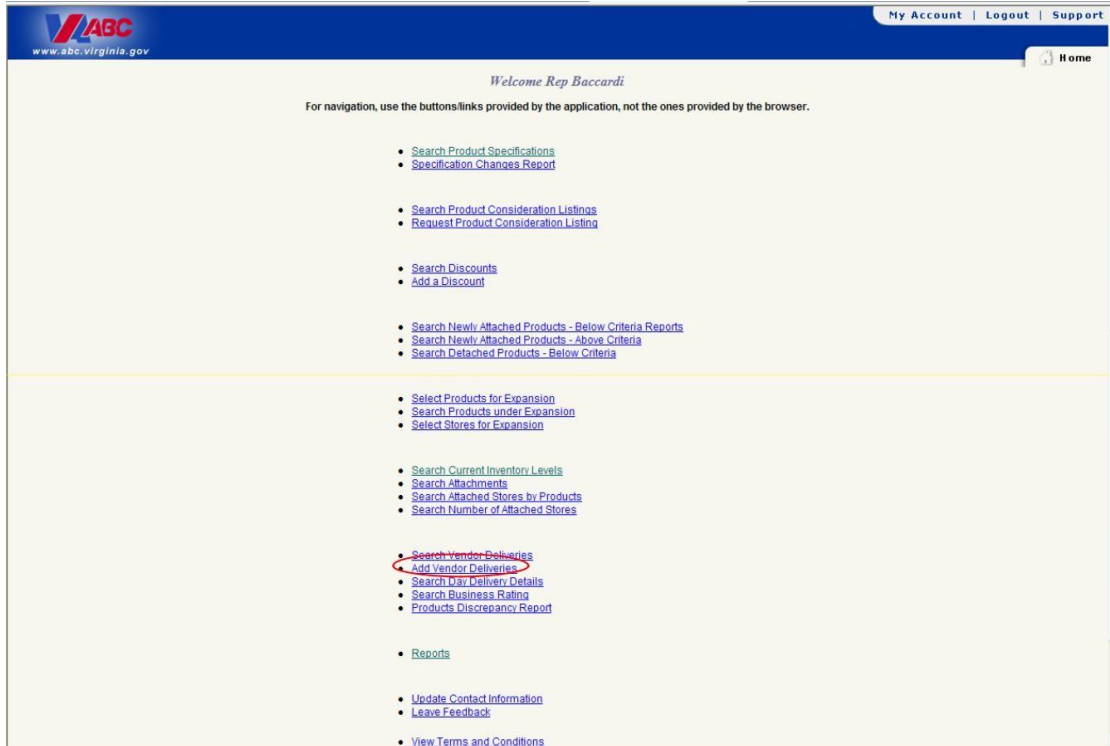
ABC
www.abc.virginia.gov

My Account | Logout | Support

Home

Welcome Rep Baccardi

For navigation, use the buttons/links provided by the application, not the ones provided by the browser.

- Search Product Specifications
- Specification Changes Report

- Search Product Consideration Listings
- Request Product Consideration Listing

- Search Discounts
- Add a Discount

- Search Newly Attached Products - Below Criteria Reports
- Search Newly Attached Products - Above Criteria
- Search Detached Products - Below Criteria

- Select Products for Expansion
- Search Products under Expansion
- Select Stores for Expansion

- Search Current Inventory Levels
- Search Attachments
- Search Attached Stores by Products
- Search Number of Attached Stores

- Search Vendor Deliveries
- Add Vendor Deliveries
- Search Day Delivery Details
- Search Business Rating
- Products Discrepancy Report

- Reports

- Update Contact Information
- Leave Feedback

- View Terms and Conditions